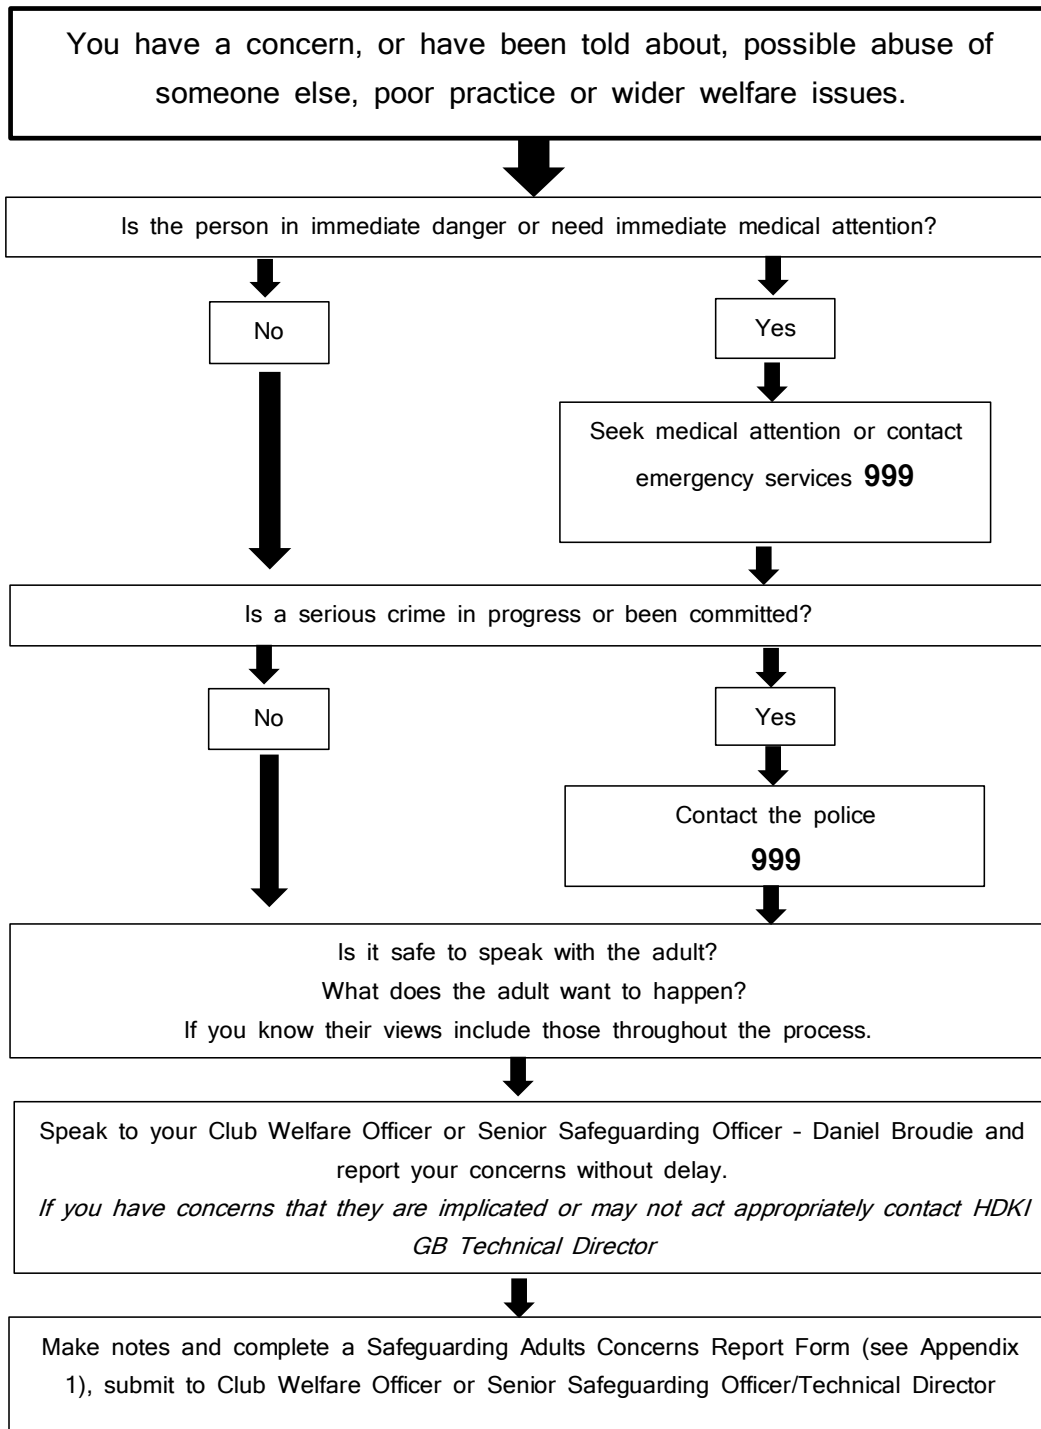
You have a concern, or have been told about, possible abuse of someone else, poor practice or wider welfare issues.

Is the person in immediate danger or need immediate medical attention?

No

Yes

Seek medical attention or contact emergency services **999**

Is a serious crime in progress or been committed?

No

Yes

Contact the police **999**

Is it safe to speak with the adult?
What does the adult want to happen?
If you know their views include those throughout the process.

Speak to your Club Welfare Officer or Senior Safeguarding Officer - Daniel Broudie and report your concerns without delay.
*If you have concerns that they are implicated or may not act appropriately contact HDKI GB Technical Director*

Make notes and complete a Safeguarding Adults Concerns Report Form (see Appendix 1), submit to Club Welfare Officer or Senior Safeguarding Officer/Technical Director